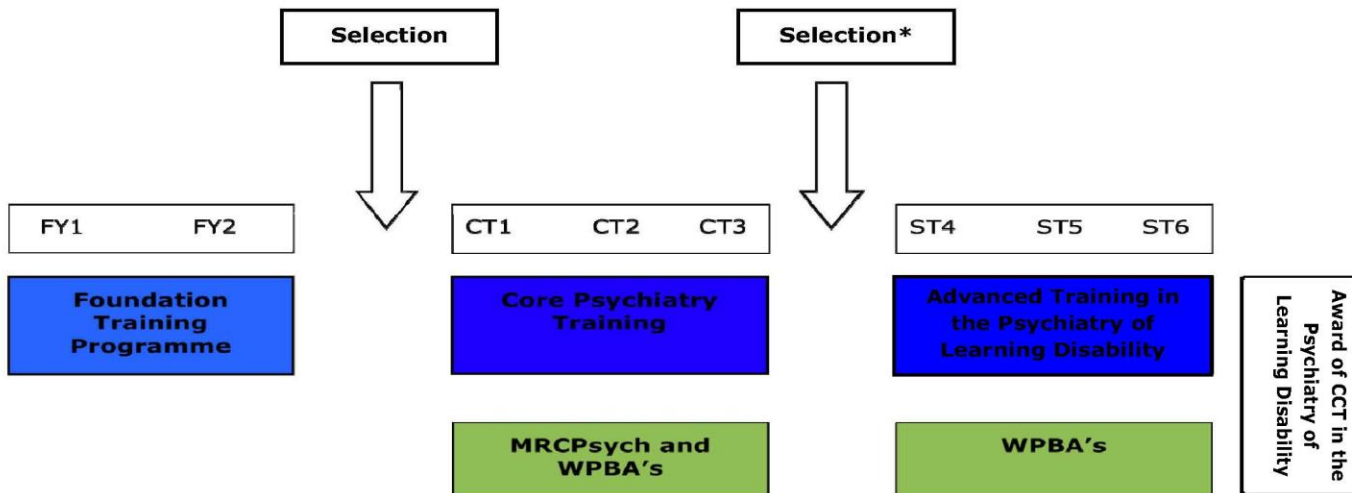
Selection

Selection*

FY1 FY2

CT1 CT2 CT3

ST4 ST5 ST6

Foundation Training Programme

Core Psychiatry Training

Advanced Training in the Psychiatry of Learning Disability

Award of CCT in the Psychiatry of Learning Disability

MRCPsych and WPBA's

WPBA's